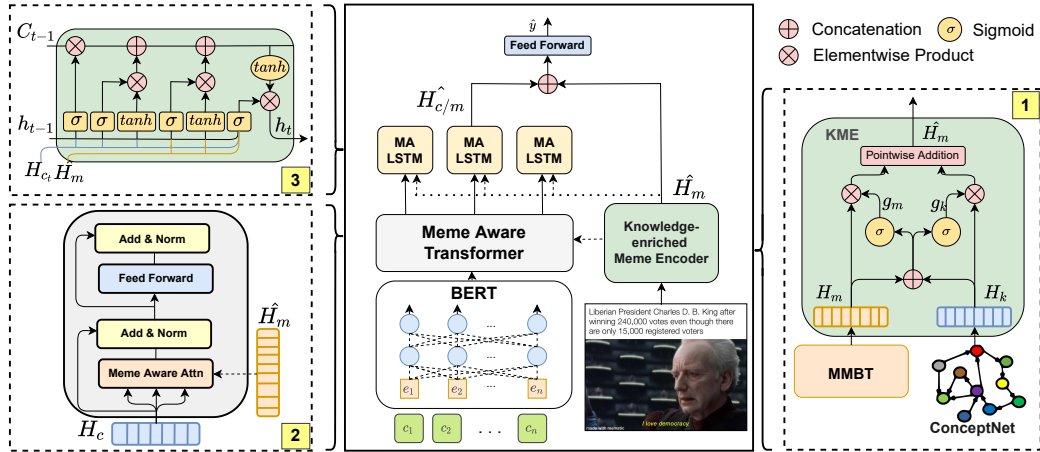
$C_{t-1}$

$h_{t-1}$

$\sigma$ $\sigma$ $tanh$ $\sigma$ $tanh$ $\sigma$

$tanh$

$h_t$

$H_{c_t}$ $\hat{H}_m$

3

Add & Norm

Feed Forward

Add & Norm

Meme Aware Attn

$\hat{H}_m$

$H_c$

2

$\hat{y}$

Feed Forward

$\hat{H_{c/m}}$

MA LSTM

MA LSTM

MA LSTM

$\hat{H}_m$

Meme Aware Transformer

Knowledge-enriched Meme Encoder

BERT

...

...

...

$e_1$ $e_2$ ... $e_n$

$c_1$ $c_2$ . . . $c_n$

Liberian President Charles D. B. King after winning 240,000 votes even though there are only 15,000 registered voters

I love democracy.

made with mematic

Concatenation

Sigmoid

Elementwise Product

1

KME

$\hat{H}_m$

Pointwise Addition

$g_m$

$g_k$

$\sigma$

$\sigma$

$H_m$

$H_k$

MMBT

ConceptNet